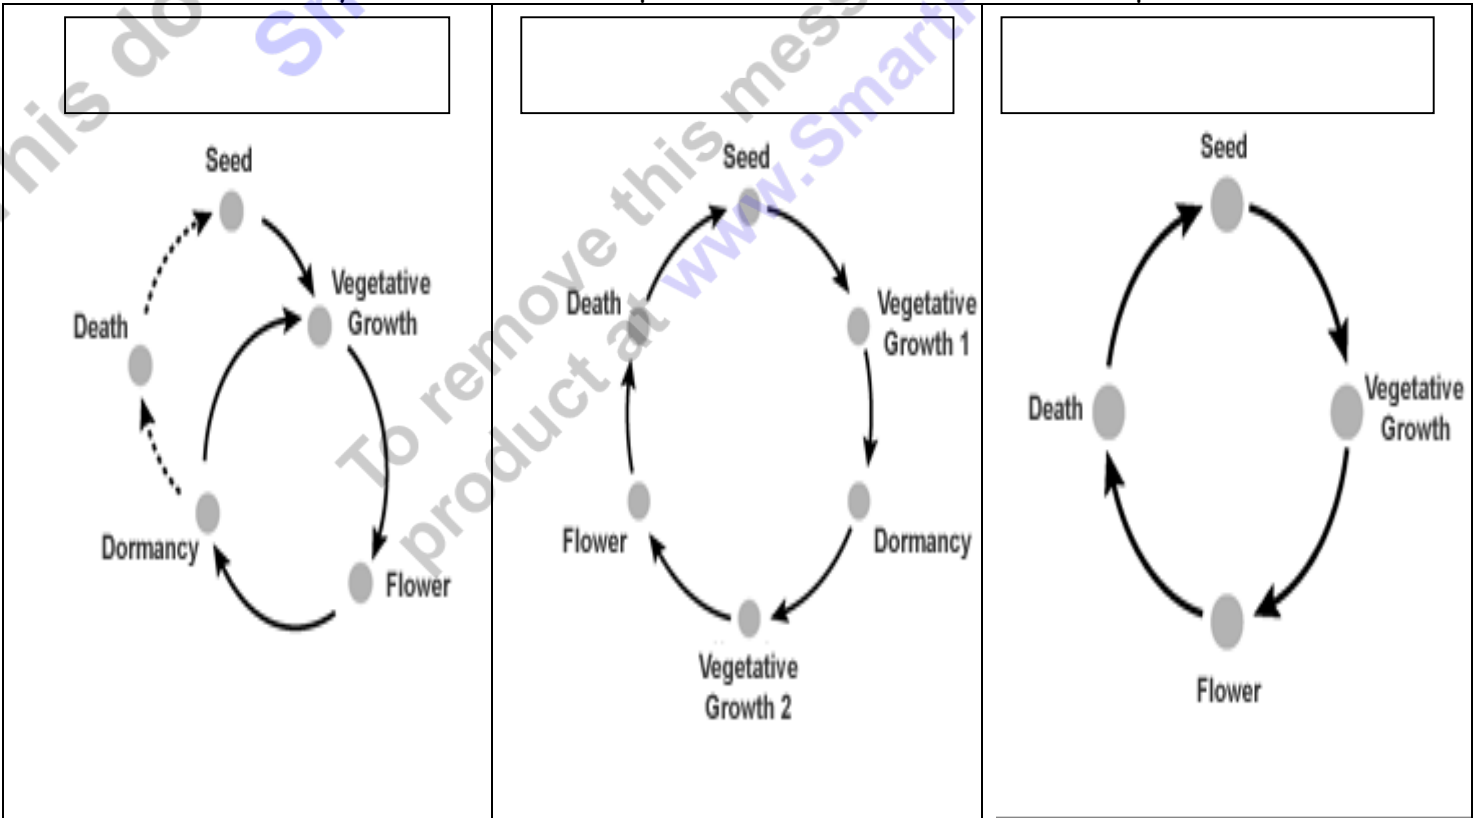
Seed
Vegetative Growth
Flower
Dormancy
Death

Seed
Vegetative Growth 1
Dormancy
Vegetative Growth 2
Flower
Death

Seed
Vegetative Growth
Flower
Death

his do
Sh
To remove this message
product at www.Smart